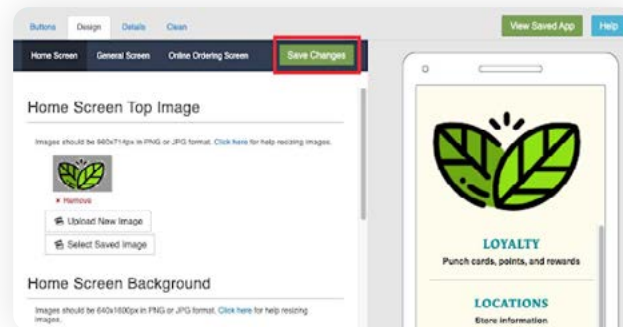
Buttons Design Details Clean

View Saved App Help

Home Screen General Screen Online Ordering Screen Save Changes

Home Screen Top Image

Images should be 640x714px in PNG or JPG format. Click here for help resizing images.

× Remove

Upload New Image

Select Saved Image

Home Screen Background

Images should be 640x1600px in PNG or JPG format. Click here for help resizing images.

LOYALTY

Punch cards, points, and rewards

LOCATIONS

Store information